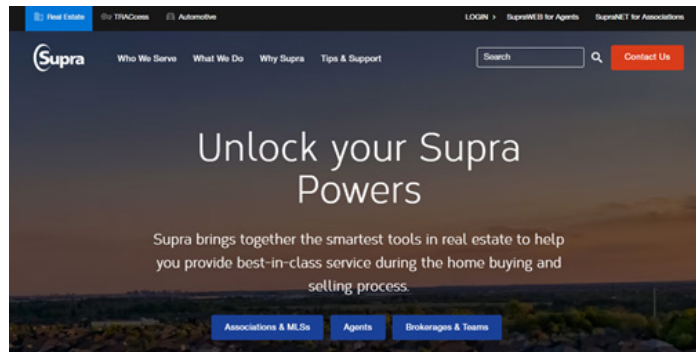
Real Estate TRACcess Automotive LOGIN > SupraWEB for Agents SupraNET for Associations

Supra Who We Serve What We Do Why Supra Tips & Support Search Contact Us

Unlock your Supra Powers

Supra brings together the smartest tools in real estate to help you provide best-in-class service during the home buying and selling process.

Associations & MLSs Agents Brokerages & Teams